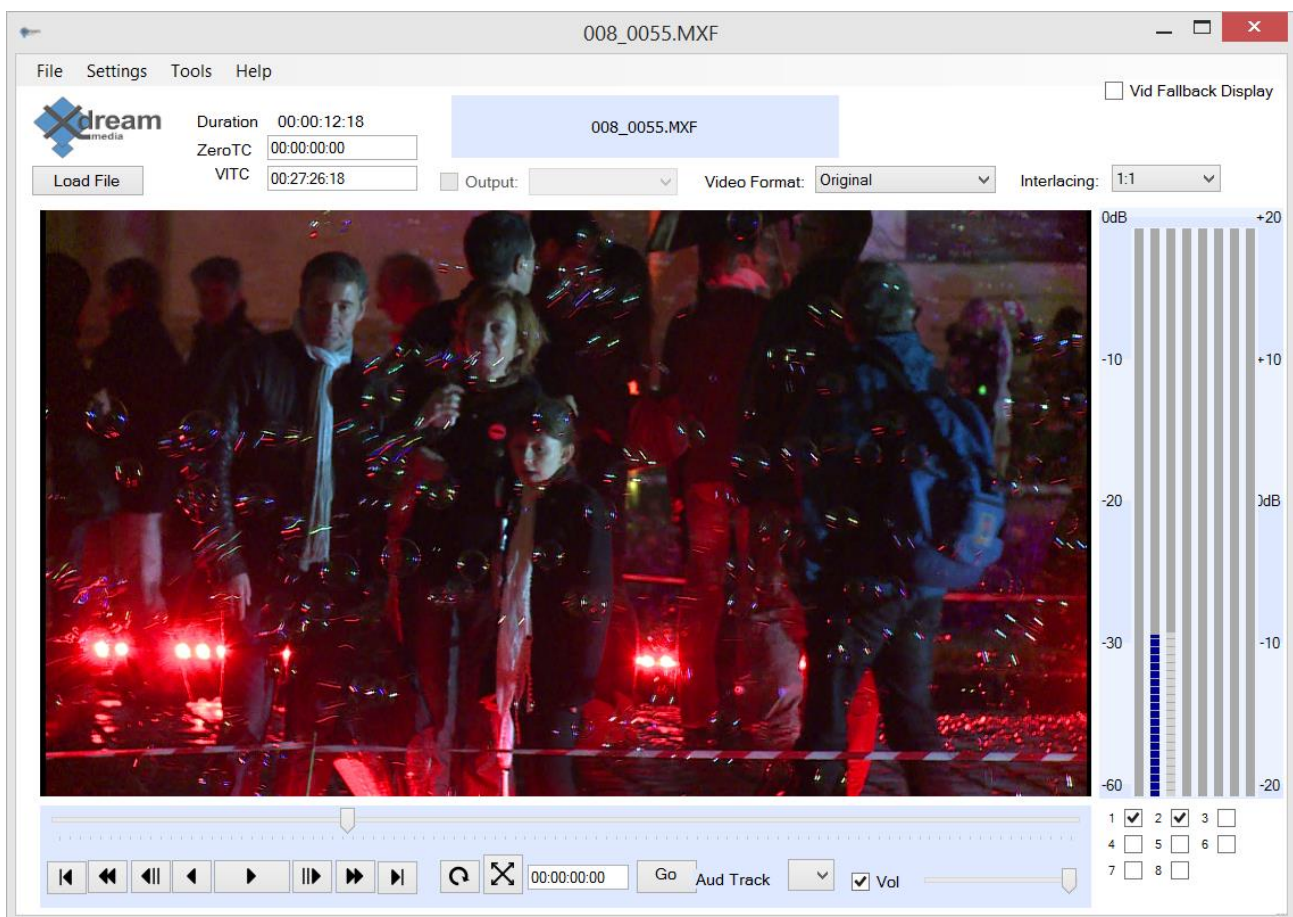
008_0055.MXF

File Settings Tools Help

Vid Fallback Display

Xdream media

Duration 00:00:12:18
ZeroTC 00:00:00:00
VITC 00:27:26:18

Load File

008_0055.MXF

Output:

Video Format: Original

Interlacing: 1:1

0dB +20
-10 +10
-20 0dB
-30 -10
-60 -20

1 2 3
4 5 6
7 8

00:00:00:00 Go Aud Track Vol